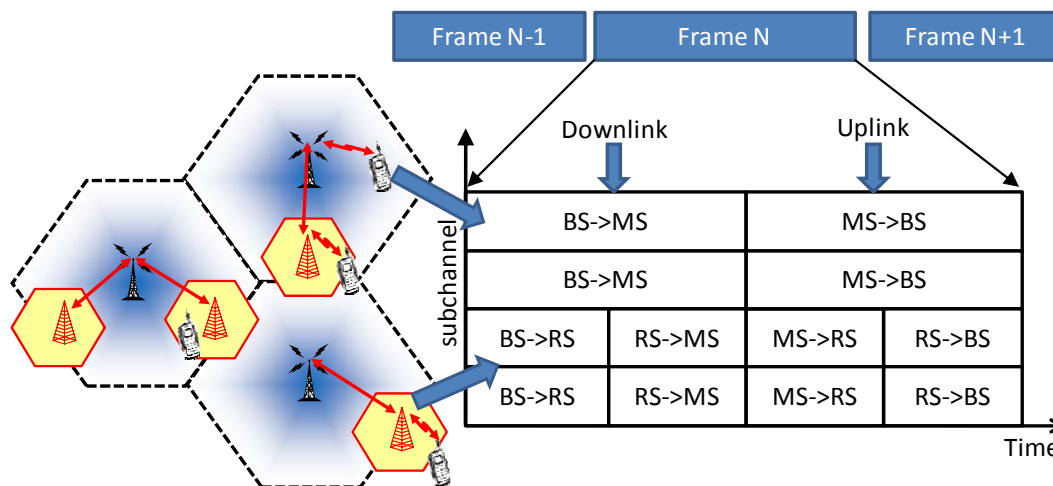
Frame N-1

Frame N

Frame N+1

Downlink

Uplink

subchannel

| BS->MS | | MS->BS | |
|---|---|---|---|
| BS->MS | | MS->BS | |
| BS->RS | RS->MS | MS->RS | RS->BS |
| BS->RS | RS->MS | MS->RS | RS->BS |

Time